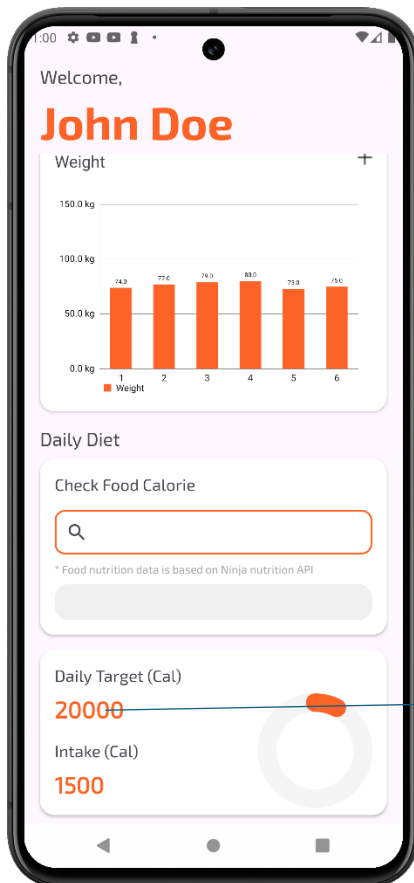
1:00

Welcome,

John Doe

Weight

+

150.0 kg

100.0 kg

50.0 kg

0.0 kg

74.0

77.0

79.0

80.0

73.0

75.0

1

2

3

4

5

6

Weight

Daily Diet

Check Food Calorie

* Food nutrition data is based on Ninja nutrition API

Daily Target (Cal)

20000

Intake (Cal)

1500